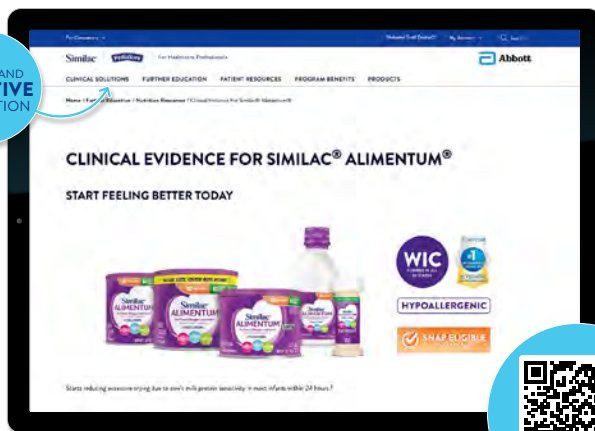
AND
TIVE
TION

For Consumers

Welcome Chad Dowell!

My Account

Search

Similac

PediaSure

For Healthcare Professionals

Abbott

CLINICAL SOLUTIONS

FURTHER EDUCATION

PATIENT RESOURCES

PROGRAM BENEFITS

PRODUCTS

Home | Further Education | Nutrition Resources | Clinical Evidence for Similac® Alimentum®

CLINICAL EVIDENCE FOR SIMILAC® ALIMENTUM®

START FEELING BETTER TODAY

Similac ALIMENTUM

Similac ALIMENTUM

Similac ALIMENTUM

WIC

#1

HYPOALLERGENIC

SNAP ELIGIBLE

Starts reducing excessive crying due to cow's milk protein sensitivity in most infants within 24 hours.²